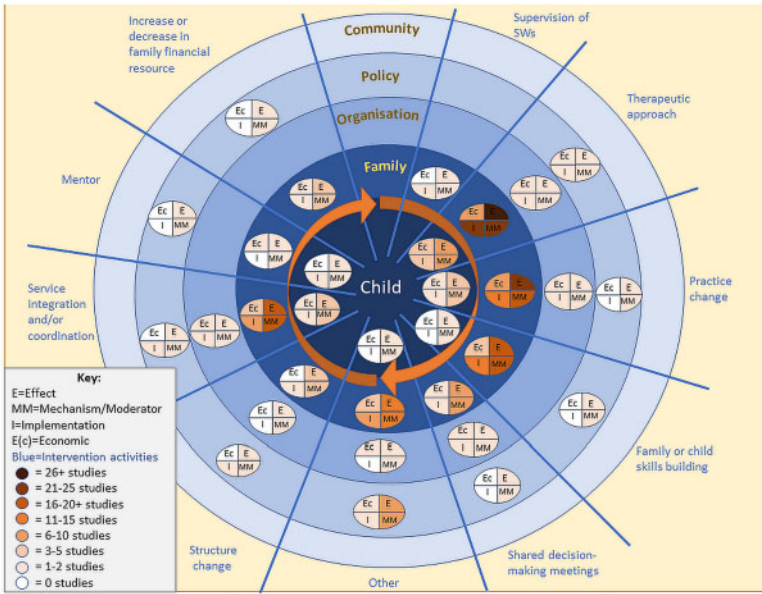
Increase or decrease in family financial resource

Community

Supervision of SWs

Policy

Therapeutic approach

Organisation

Family

Mentor

Child

Practice change

Service integration and/or coordination

Key:
E=Effect
MM=Mechanism/Moderator
I=Implementation
E(c)=Economic
Blue=Intervention activities
= 26+ studies
= 21-25 studies
= 16-20+ studies
= 11-15 studies
= 6-10 studies
= 3-5 studies
= 1-2 studies
= 0 studies

Family or child skills building

Structure change

Shared decision-making meetings

Other

Ec E I MM